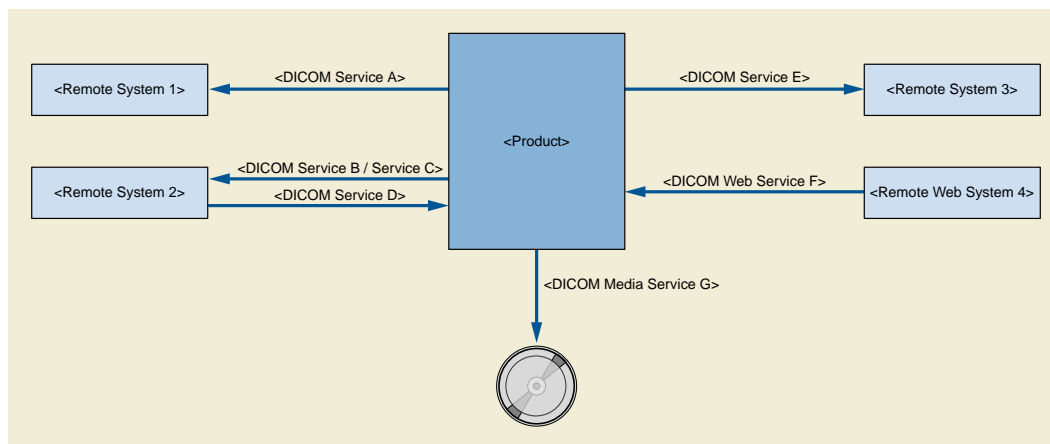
<Remote System 1>

<DICOM Service A>

<Product>

<DICOM Service E>

<Remote System 3>

<DICOM Service B / Service C>

<Remote System 2>

<DICOM Service D>

<DICOM Web Service F>

<Remote Web System 4>

<DICOM Media Service G>